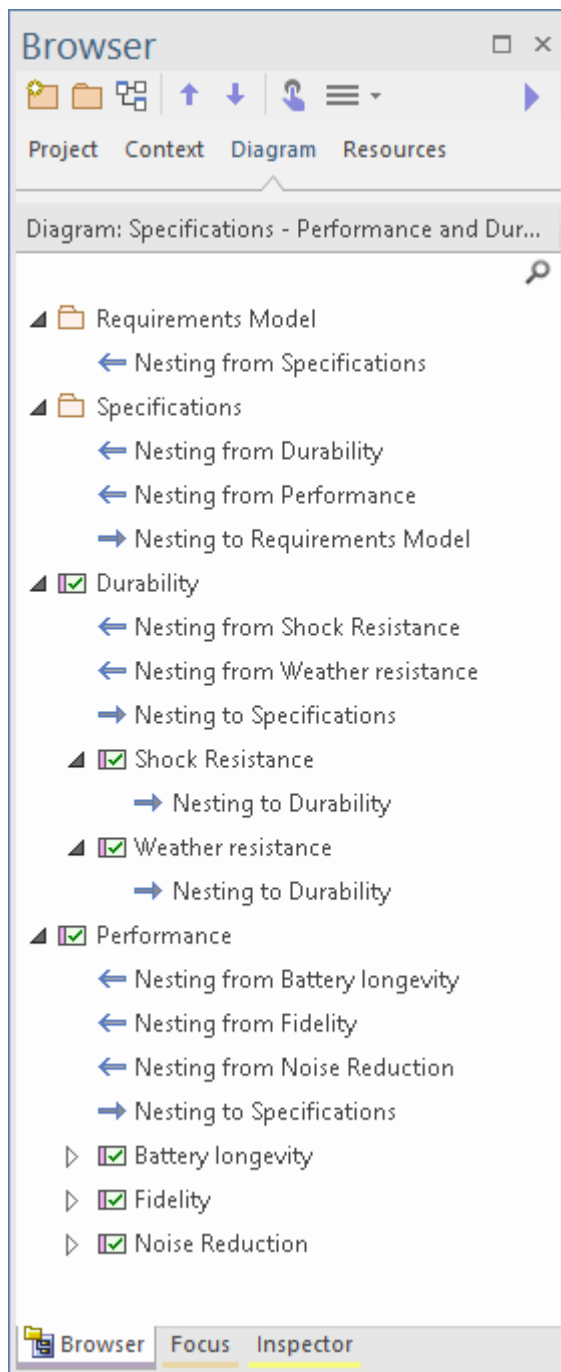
Browser

Project Context Diagram Resources

Diagram: Specifications - Performance and Dur...

Requirements Model
Nesting from Specifications
Specifications
Nesting from Durability
Nesting from Performance
Nesting to Requirements Model
Durability
Nesting from Shock Resistance
Nesting from Weather resistance
Nesting to Specifications
Shock Resistance
Nesting to Durability
Weather resistance
Nesting to Durability
Performance
Nesting from Battery longevity
Nesting from Fidelity
Nesting from Noise Reduction
Nesting to Specifications
Battery longevity
Fidelity
Noise Reduction

Browser Focus Inspector